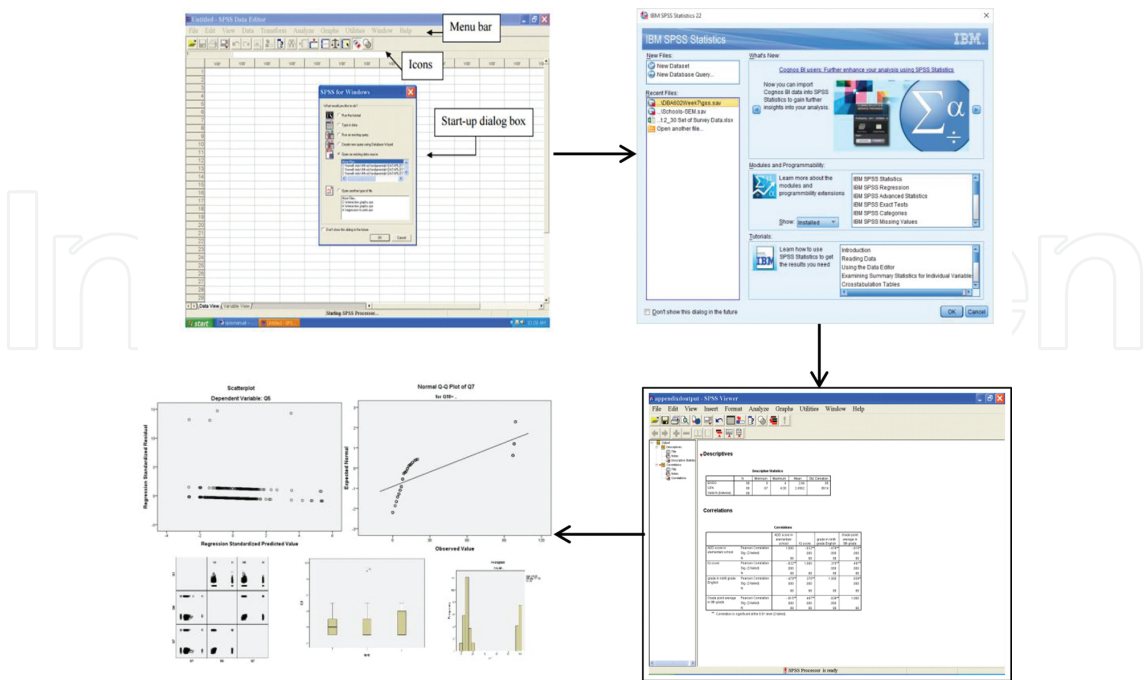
Untitled - SPSS Data Editor

File Edit View Data Transform Analyze Graphs Utilities Window Help

Menu bar

Icons

SPSS for Windows

Start-up dialog box

Data View Variable View

Starting SPSS Processor...

start

IBM SPSS Statistics 22

IBM SPSS Statistics

IBM.

New Files:

New Dataset

New Database Query...

Recent Files:

..\DBA602Week7\gss.sav

..\Schools-SEM.sav

..12_30 Set of Survey Data.xlsx

Open another file...

What's New

Cognos BI users: Further enhance your analysis using SPSS Statistics

Now you can import Cognos BI data into SPSS Statistics to gain further insights into your analysis.

Modules and Programmability:

Learn more about the modules and programmability extensions

Show: Installed

IBM SPSS Statistics

IBM SPSS Regression

IBM SPSS Advanced Statistics

IBM SPSS Exact Tests

IBM SPSS Categories

IBM SPSS Missing Values

Tutorials:

Learn how to use SPSS Statistics to get the results you need

Introduction

Reading Data

Using the Data Editor

Examining Summary Statistics for Individual Variables

Crosstabulation Tables

Don't show this dialog in the future

OK Cancel

appendixoutput - SPSS Viewer

File Edit View Insert Format Analyze Graphs Utilities Window Help

Descriptives

Descriptive Statistics

Correlations

Correlations

SPSS Processor is ready

Scatterplot

Dependent Variable: Q6

Regression Standardized Residual

Regression Standardized Predicted Value

Normal Q-Q Plot of Q7

Expected Normal

Observed Value